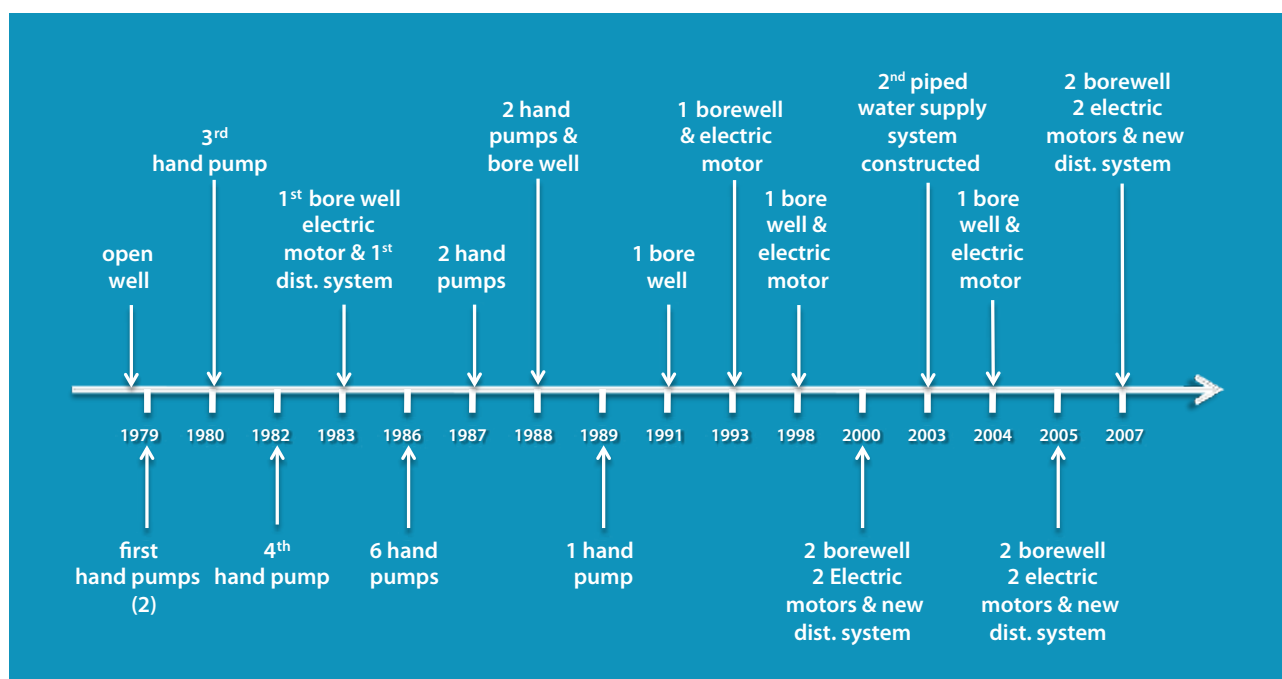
open well

3$^{rd}$ hand pump

1$^{st}$ bore well electric motor & 1$^{st}$ dist. system

2 hand pumps

2 hand pumps & bore well

1 bore well

1 borewell & electric motor

1 bore well & electric motor

2$^{nd}$ piped water supply system constructed

1 bore well & electric motor

2 borewell 2 electric motors & new dist. system

1979 1980 1982 1983 1986 1987 1988 1989 1991 1993 1998 2000 2003 2004 2005 2007

first hand pumps (2)

4$^{th}$ hand pump

6 hand pumps

1 hand pump

2 borewell 2 Electric motors & new dist. system

2 borewell 2 electric motors & new dist. system